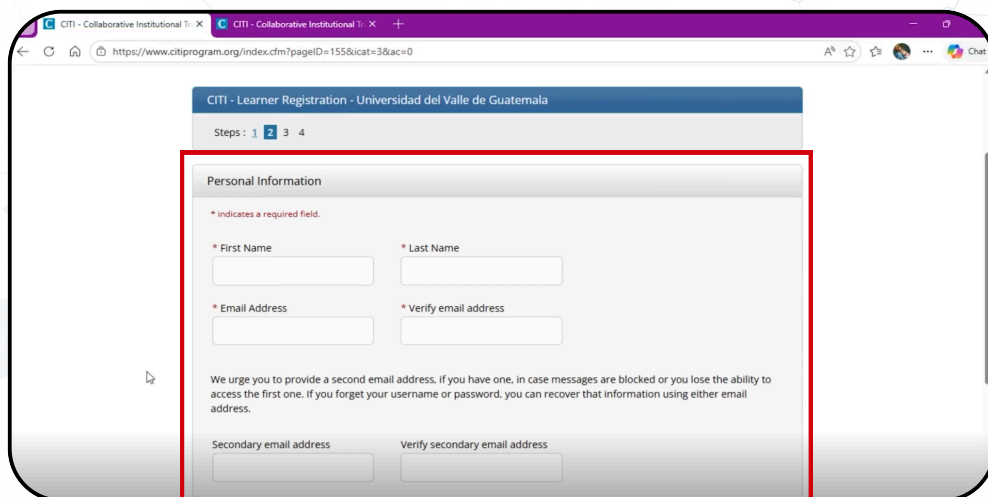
CITI - Collaborative Institutional Tr ×
CITI - Collaborative Institutional Tr ×
+
https://www.citiprogram.org/index.cfm?pageID=155&icat=3&ac=0
Chat

CITI - Learner Registration - Universidad del Valle de Guatemala

Steps : 1 2 3 4

Personal Information

* indicates a required field.

* First Name

* Last Name

* Email Address

* Verify email address

We urge you to provide a second email address, if you have one, in case messages are blocked or you lose the ability to access the first one. If you forget your username or password, you can recover that information using either email address.

Secondary email address

Verify secondary email address